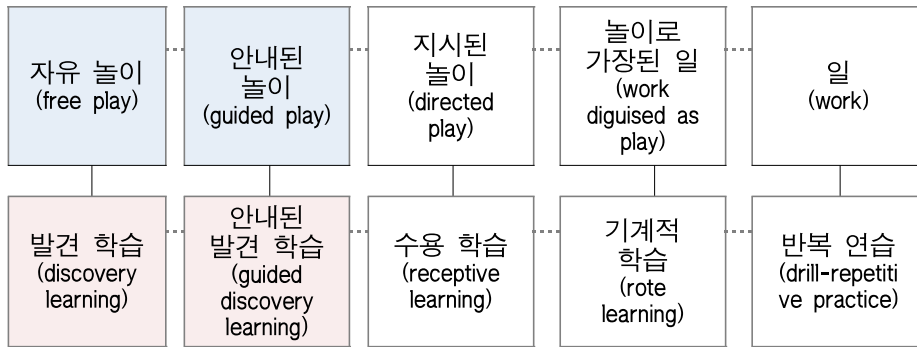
자유 놀이 (free play)

안내된 놀이 (guided play)

지시된 놀이 (directed play)

놀이로 가장된 일 (work diguised as play)

일 (work)

발견 학습 (discovery learning)

안내된 발견 학습 (guided discovery learning)

수용 학습 (receptive learning)

기계적 학습 (rote learning)

반복 연습 (drill-repetitive practice)